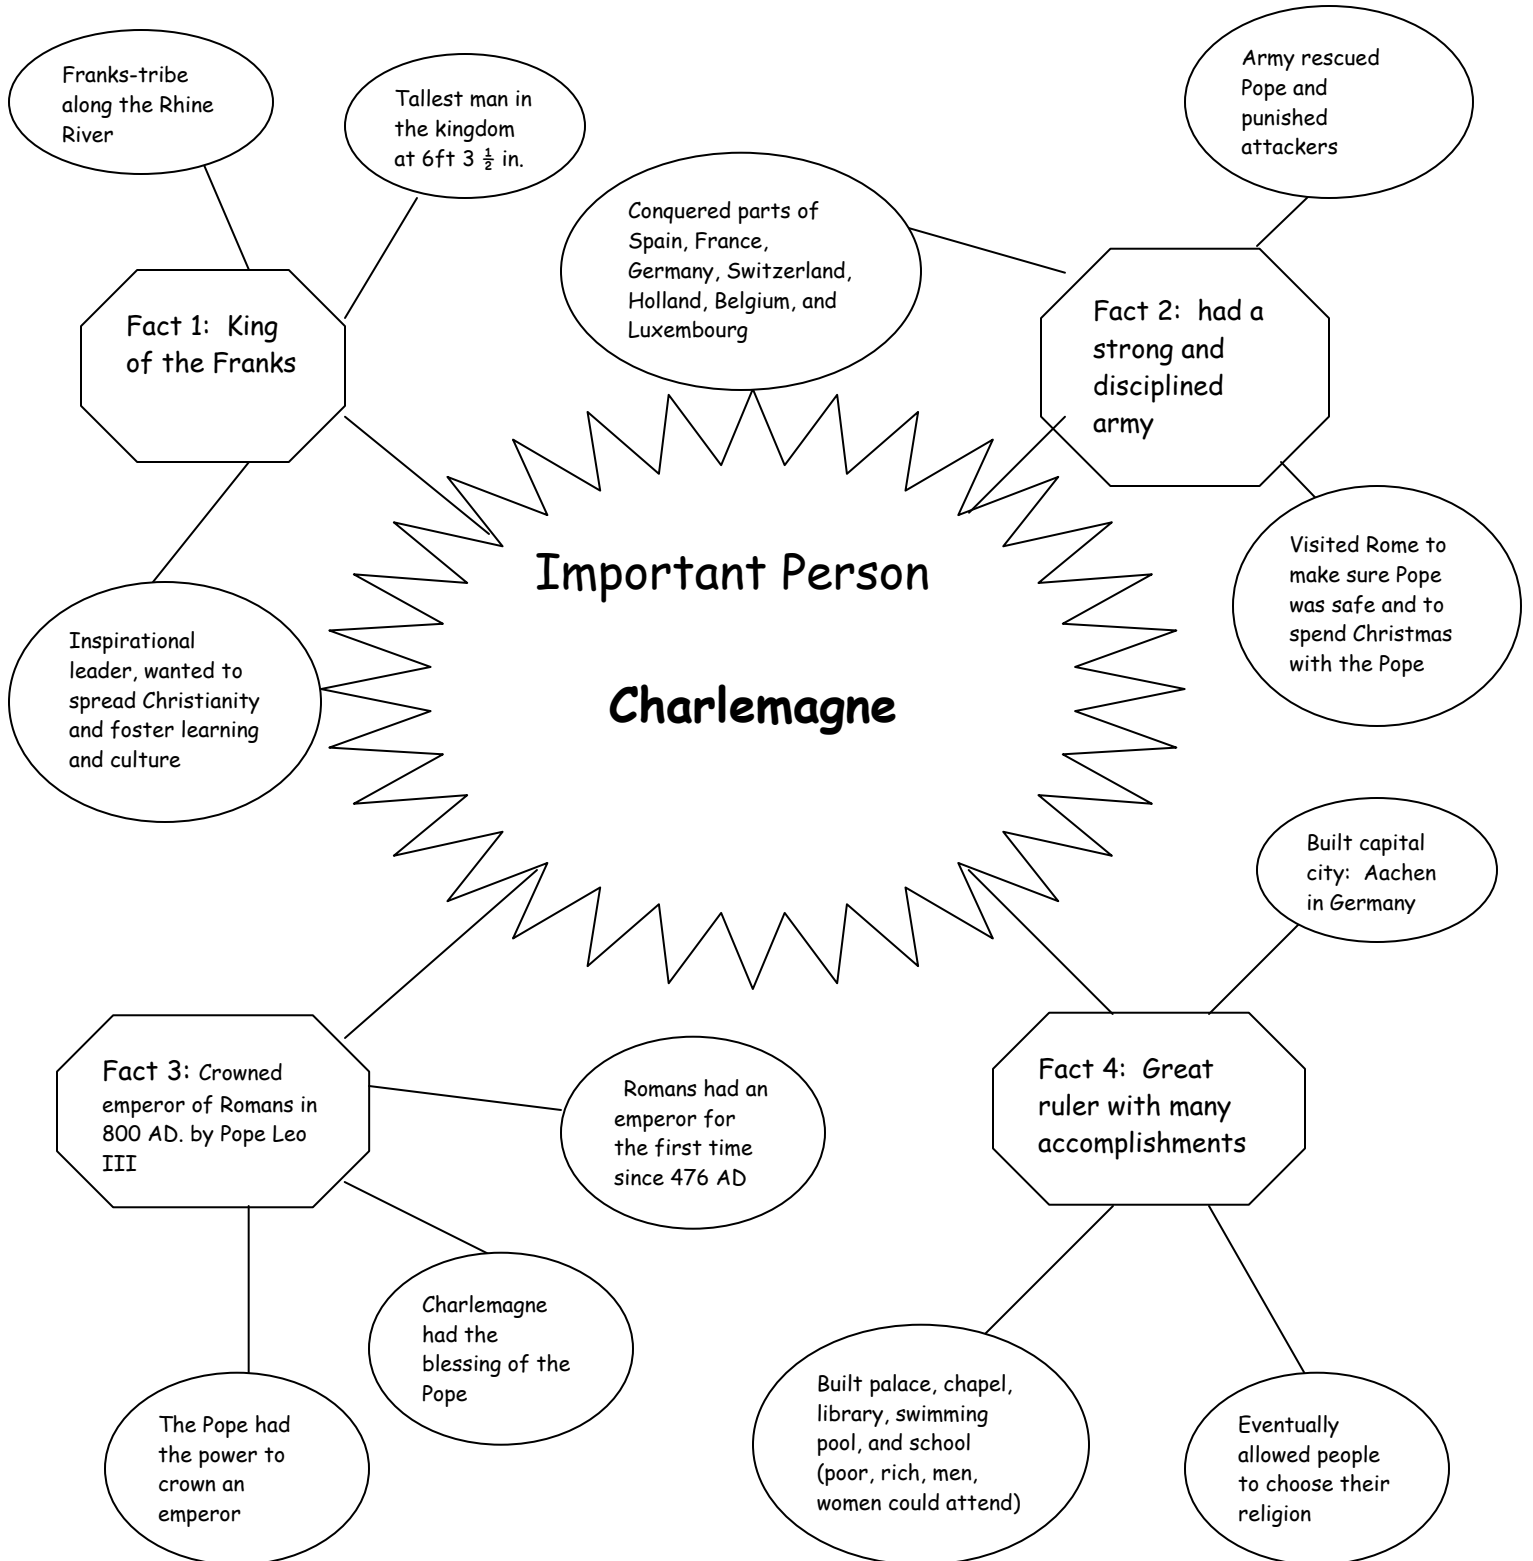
Franks-tribe along the Rhine River

Tallest man in the kingdom at 6ft 3 $\frac{1}{2}$ in.

Army rescued Pope and punished attackers

Conquered parts of Spain, France, Germany, Switzerland, Holland, Belgium, and Luxembourg

Fact 1: King of the Franks

Fact 2: had a strong and disciplined army

Important Person

Charlemagne

Visited Rome to make sure Pope was safe and to spend Christmas with the Pope

Inspirational leader, wanted to spread Christianity and foster learning and culture

Built capital city: Aachen in Germany

Fact 3: Crowned emperor of Romans in 800 AD. by Pope Leo III

Romans had an emperor for the first time since 476 AD

Fact 4: Great ruler with many accomplishments

Charlemagne had the blessing of the Pope

The Pope had the power to crown an emperor

Built palace, chapel, library, swimming pool, and school (poor, rich, men, women could attend)

Eventually allowed people to choose their religion